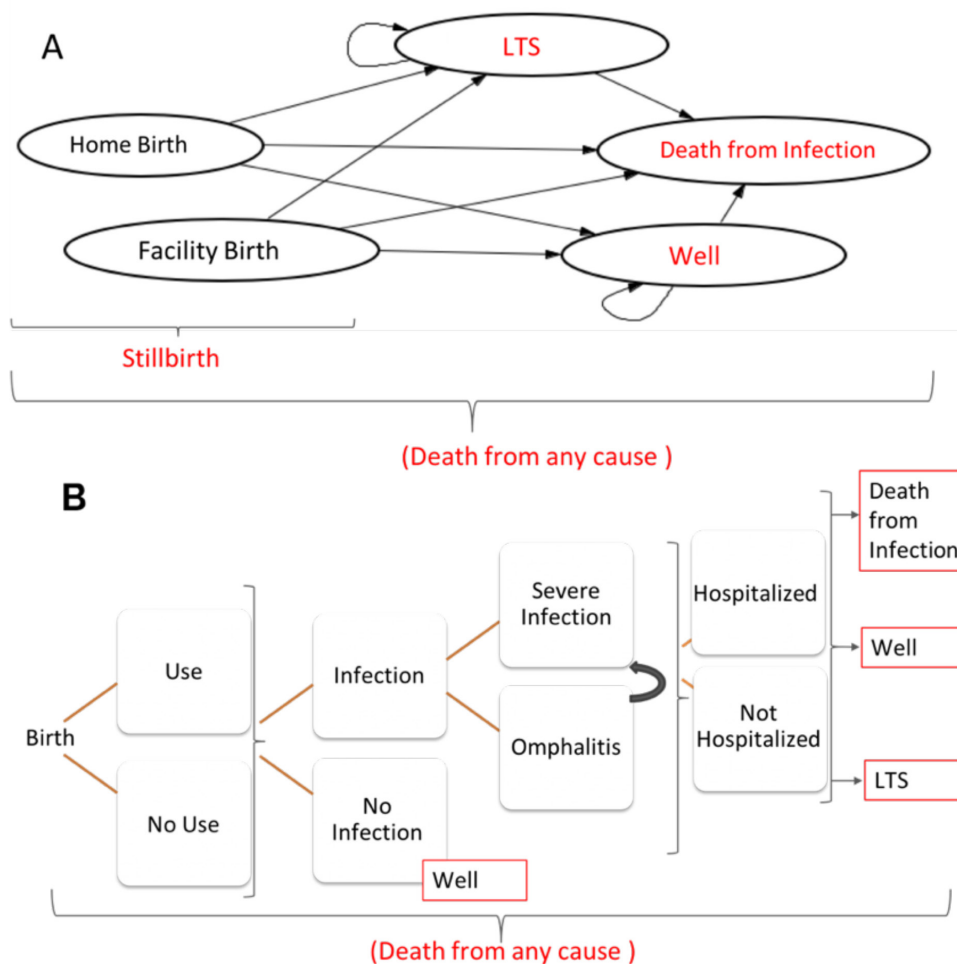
A

LTS

Home Birth

Death from Infection

Facility Birth

Well

Stillbirth

(Death from any cause )

B

Birth

Use

No Use

Infection

No Infection

Well

Severe Infection

Omphalitis

Hospitalized

Not Hospitalized

Death from Infection

Well

LTS

(Death from any cause )